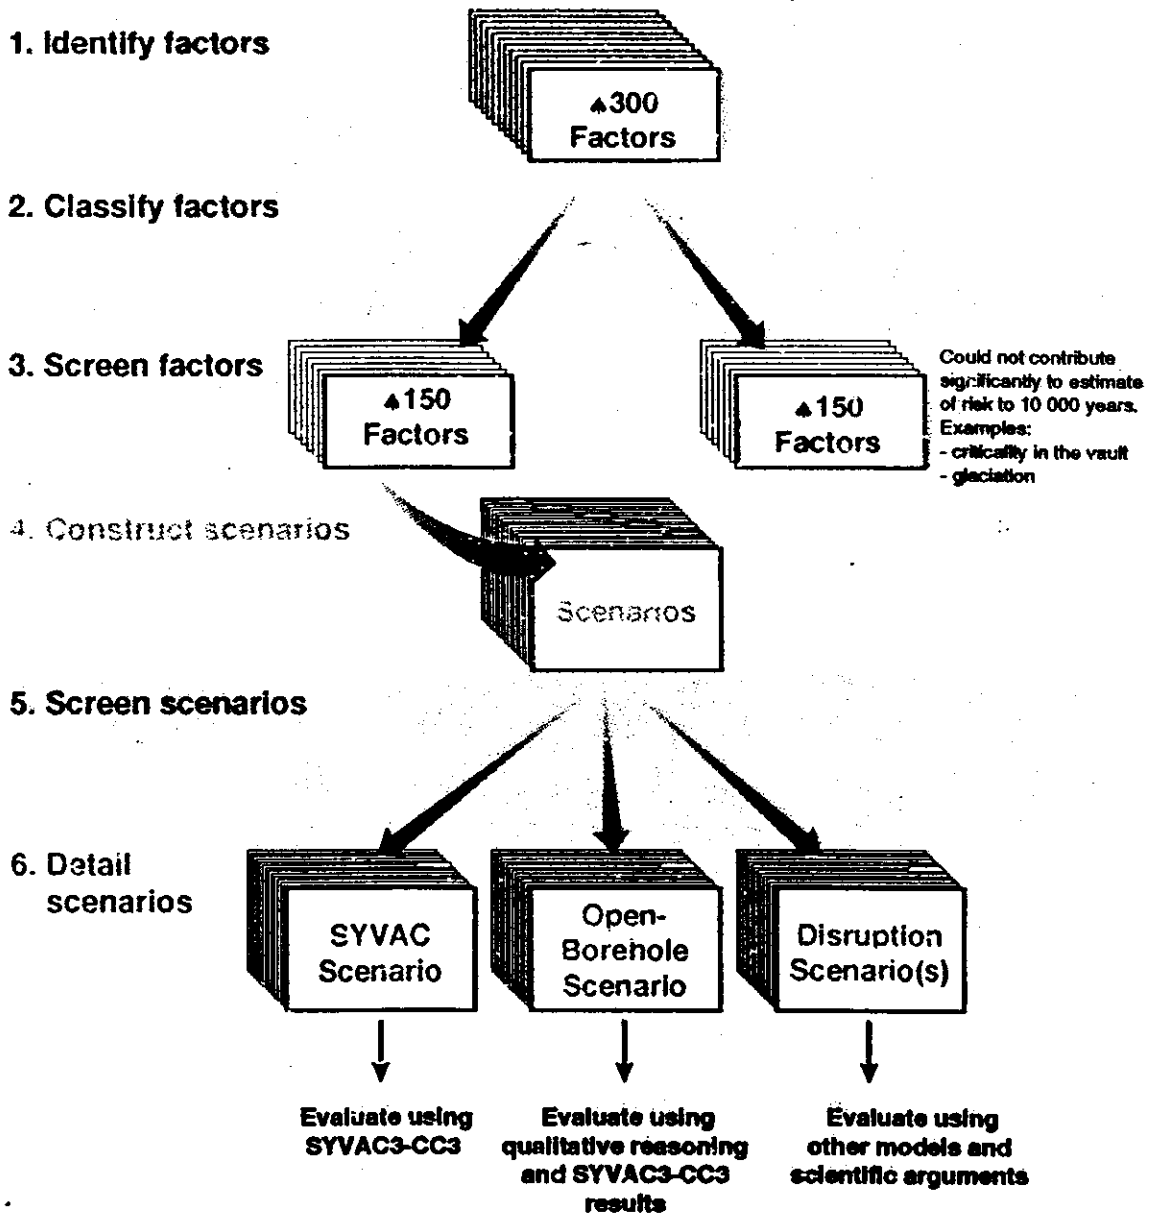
1. Identify factors

♠300 Factors

2. Classify factors

3. Screen factors

♠150 Factors

♠150 Factors

Could not contribute significantly to estimate of risk to 10 000 years. Examples:
- criticality in the vault
- glaciation

4. Construct scenarios

Scenarios

5. Screen scenarios

6. Detail scenarios

SYVAC Scenario

Open-Borehole Scenario

Disruption Scenario(s)

Evaluate using SYVAC3-CC3

Evaluate using qualitative reasoning and SYVAC3-CC3 results

Evaluate using other models and scientific arguments